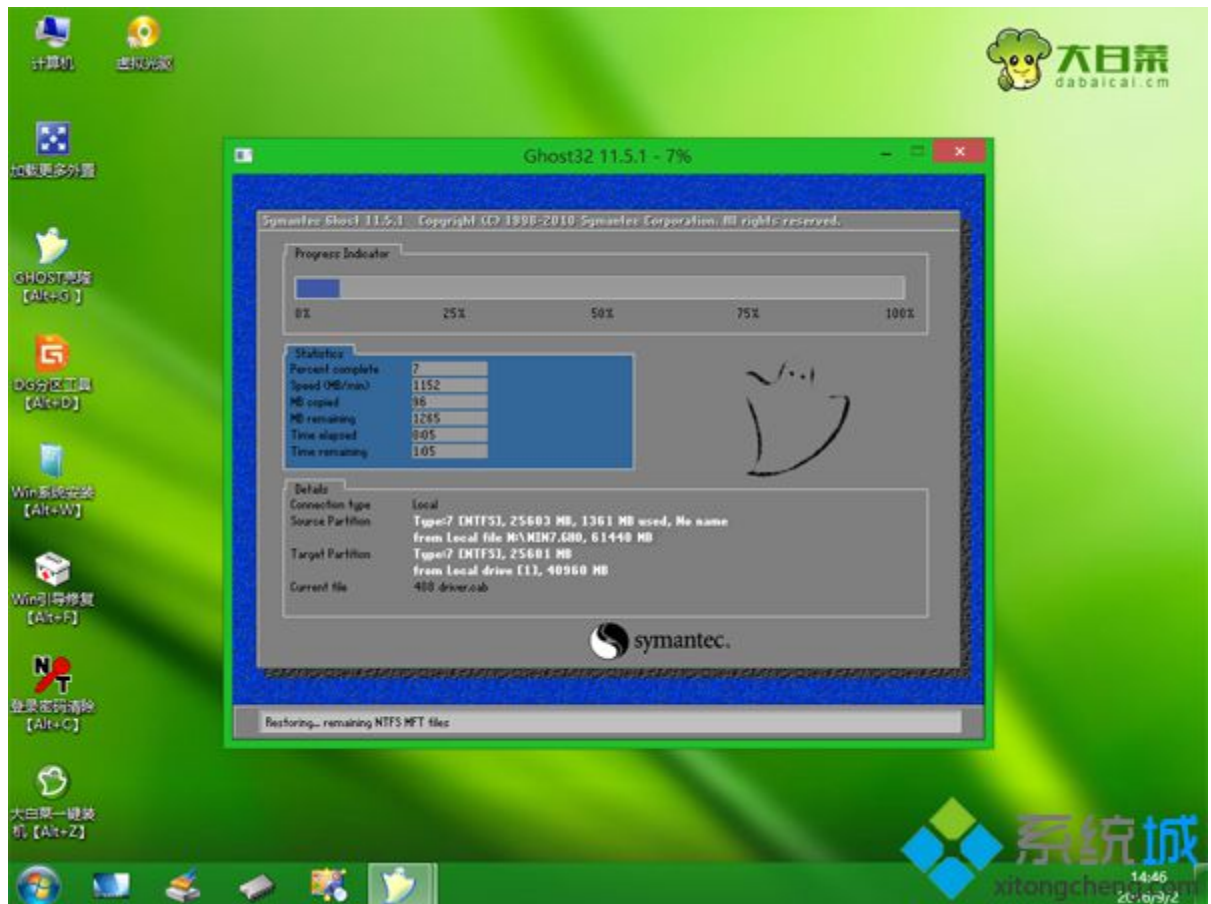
计算机

虚拟光驱

加载更多外置

GHOST克隆
【Alt+G】

DG分区工具
【Alt+D】

Win系统安装
【Alt+W】

Win引导修复
【Alt+F】

登录密码清除
【Alt+C】

大白菜一键装机【Alt+Z】

大白菜
dabaicai.com

Ghost32 11.5.1 - 7%

Symantec Ghost 11.5.1 Copyright (C) 1998-2010 Symantec Corporation. All rights reserved.

Progress Indicator

0% 25% 50% 75% 100%

Statistics

| | |
|---|---|
| Percent complete | 7 |
| Speed (MB/min) | 1152 |
| MB copied | 96 |
| MB remaining | 1265 |
| Time elapsed | 0:05 |
| Time remaining | 1:05 |

Details

| | |
|---|---|
| Connection type | Local |
| Source Partition | Type:7 [NTFS], 25603 MB, 1361 MB used, No name from Local file M:\WIN7.GHO, 61440 MB |
| Target Partition | Type:7 [NTFS], 25601 MB from Local drive [1], 40960 MB |
| Current file | 408 driver.cab |

symantec.

Restoring... remaining NTFS MFT files

系统城
xitongcheng.com

14:46
20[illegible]/6/2